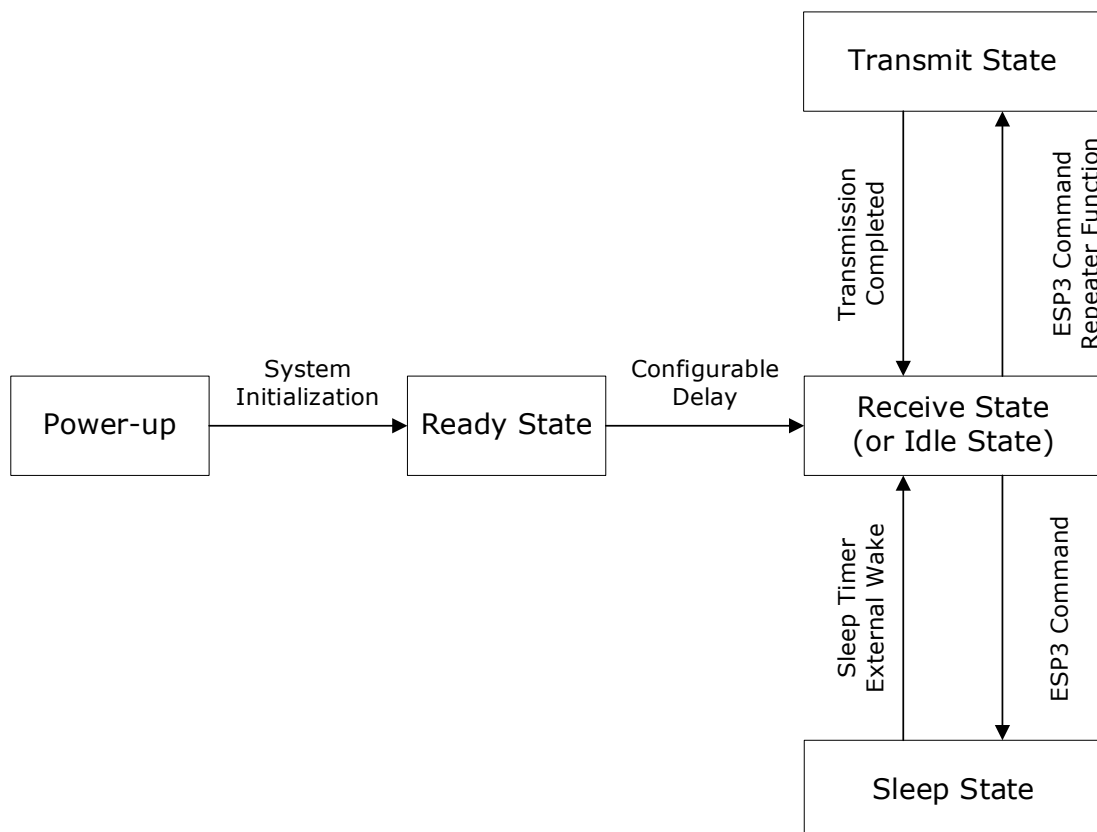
Transmit State

Transmission Completed

ESP3 Command Repeater Function

System Initialization

Configurable Delay

Power-up

Ready State

Receive State (or Idle State)

Sleep Timer External Wake

ESP3 Command

Sleep State